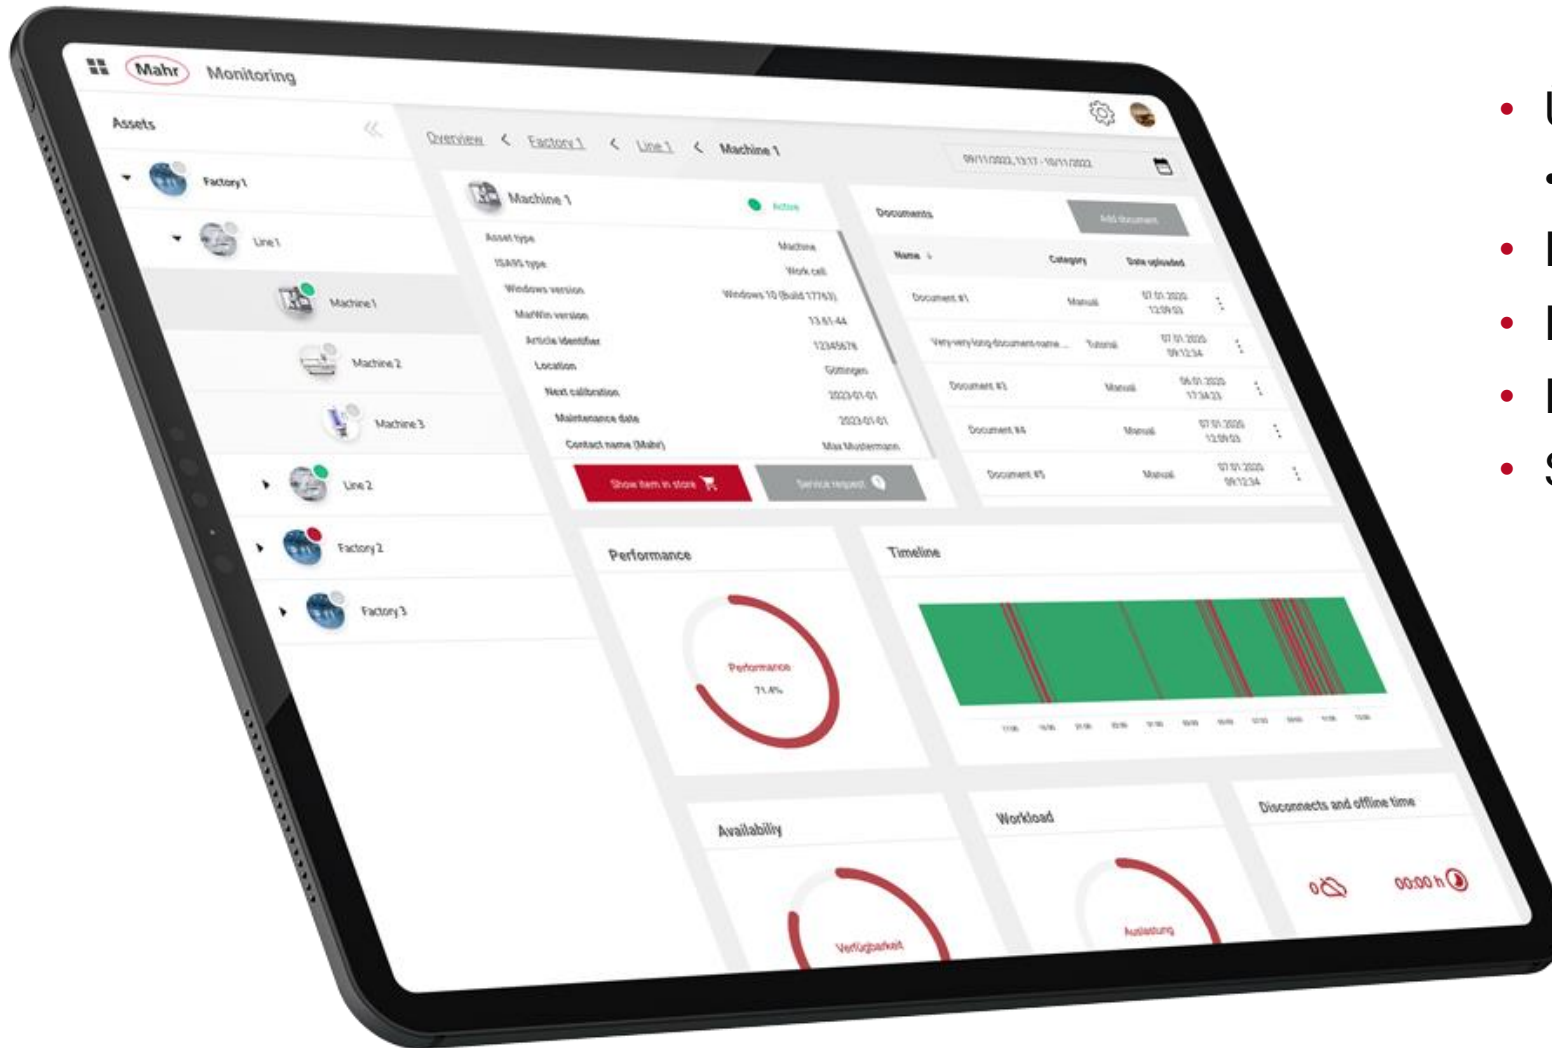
Mahr Monitoring

Assets

Factory 1

Line 1

Machine 1

Machine 2

Machine 3

Line 2

Factory 2

Factory 3

Overview < Factory 1 < Line 1 < Machine 1

09/11/2022, 13:17 - 10/11/2022

Machine 1 Active

| | |
|---|---|
| Asset type | Machine |
| ISA95 type | Work cell |
| Windows version | Windows 10 (Build 17763) |
| MarWin version | 13.61.44 |
| Article identifier | 12345678 |
| Location | Göttingen |
| Next calibration | 2023-01-01 |
| Maintenance date | 2023-01-01 |
| Contact name (Mahr) | Max Mustermann |

Show item in store

Service request

Documents

Add document

| Name | Category | Date uploaded |
|---|---|---|
| Document #1 | Manual | 07.01.2020 12:09:03 |
| Very-very-long-document-name ... | Tutorial | 07.01.2020 09:12:34 |
| Document #3 | Manual | 06.01.2020 17:34:23 |
| Document #4 | Manual | 07.01.2020 12:09:03 |
| Document #5 | Manual | 07.01.2020 09:12:34 |

Performance

Performance 71.4%

Timeline

Availability

Verfügbarkeit

Workload

Auslastung

Disconnects and offline time

0

00:00 h

• U
• 
• I
• I
• I
• S